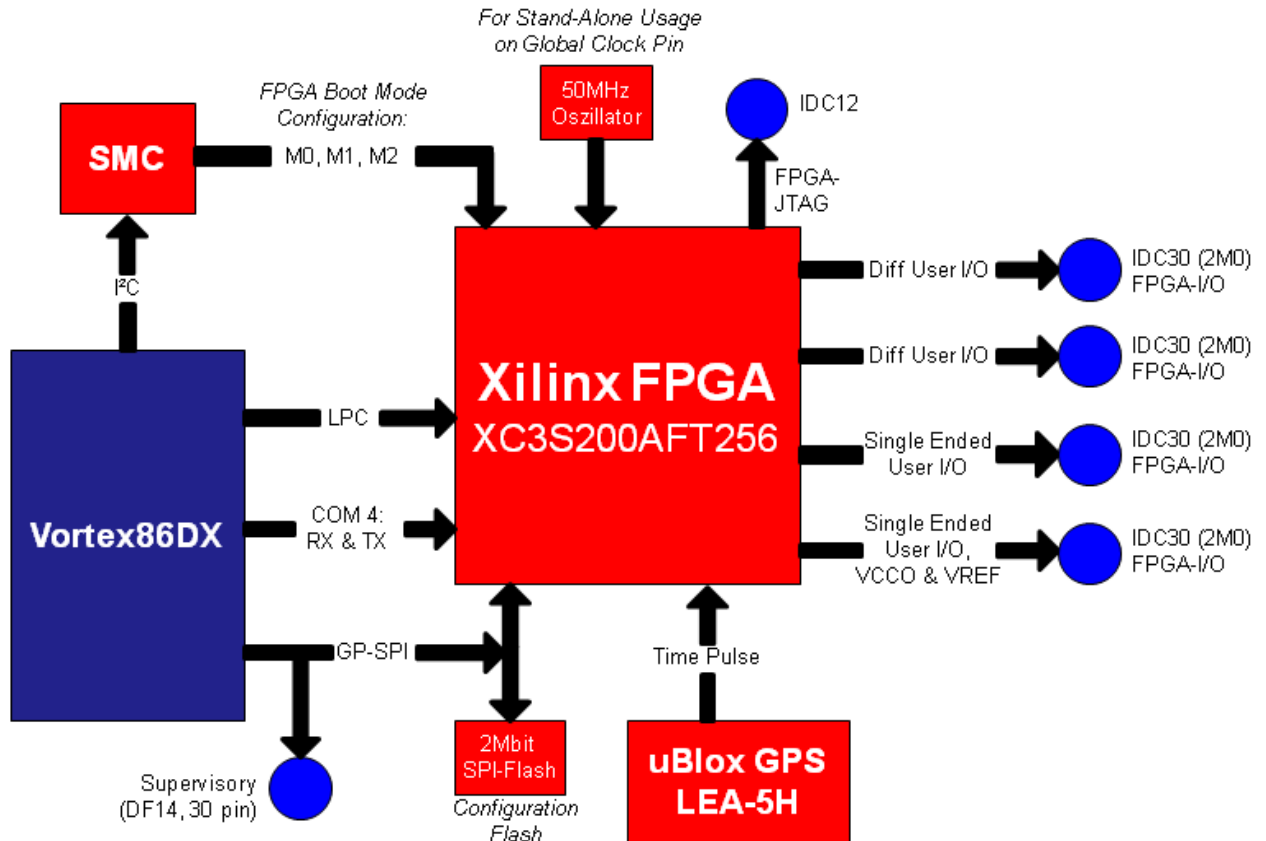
For Stand-Alone Usage on Global Clock Pin

50MHz Oszillator

FPGA Boot Mode Configuration:

SMC

M0, M1, M2

IDC12

FPGA-JTAG

$I^2C$

Xilinx FPGA
XC3S200AFT256

Diff User I/O

IDC30 (2M0) FPGA-I/O

Diff User I/O

IDC30 (2M0) FPGA-I/O

LPC

Single Ended User I/O

IDC30 (2M0) FPGA-I/O

Vortex86DX

COM 4: RX & TX

Single Ended User I/O, VCCO & VREF

IDC30 (2M0) FPGA-I/O

GP-SPI

Time Pulse

2Mbit SPI-Flash

Configuration Flash

uBlox GPS LEA-5H

Supervisory (DF14, 30 pin)